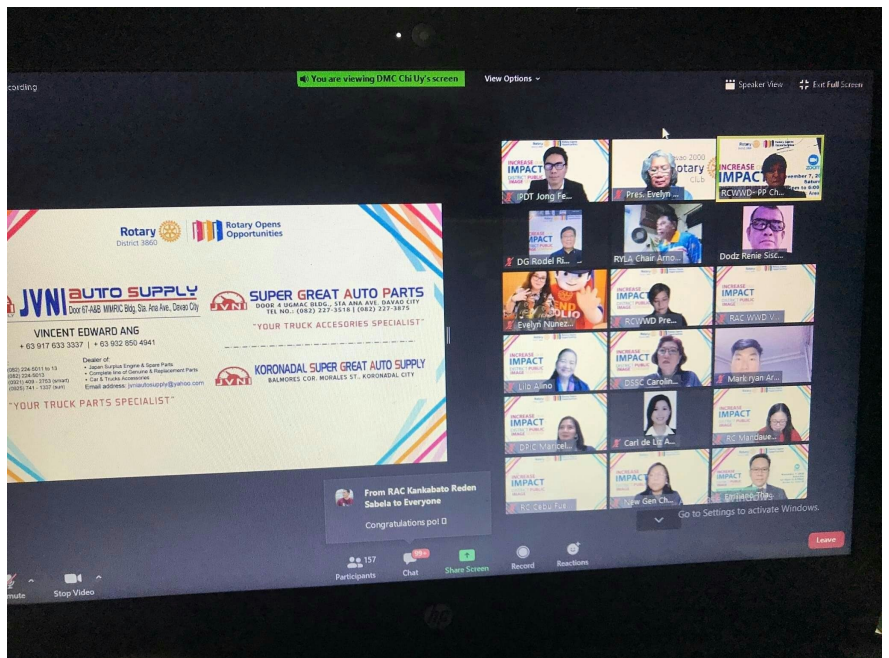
ording

You are viewing DMC Chi Uy's screen

View Options

Speaker View

Exit Full Screen

Rotary District 3860

Rotary Opens Opportunities

JVNI AUTO SUPPLY
Door 6T-A&B MMRIC Bldg. Sta. Ana Ave., Davao City

VINCENT EDWARD ANG
+ 63 917 633 3337 | + 63 932 850 4941

(082) 224-5011 to 13
(082) 224-5013
(0921) 409 - 3753 (smart)
(0925) 741 - 1337 (sun)

Dealer of:
• Japan Surplus Engine & Spare Parts
• Complete line of Genuine & Replacement Parts
• Car & Trucks Accessories
Email address: jvniautosupply@yahoo.com

"YOUR TRUCK PARTS SPECIALIST"

SUPER GREAT AUTO PARTS
DOOR 4 UGMAC BLDG., STA ANA AVE. DAVAO CITY
TEL NO.: (082) 227-3518 | (082) 227-3875

"YOUR TRUCK ACCESORIES SPECIALIST"

KORONADAL SUPER GREAT AUTO SUPPLY
BALMORES COR. MORALES ST., KORONADAL CITY

IPDT Jong Fe...

Pres. Evelyn ...

RCWWD - PP Ch...

DG Rodel Ri...

RYLA Chair Arno...

Dodz Renie Sisc...

Evelyn Nunez...

RCWWD Pre...

RAC WWD V...

Lilo Aino

DSSC Carolin...

Mark ryan Ar...

DRIC Maricel...

Carl de Liz A...

RC Mandaue...

RC Cebu Fu...

New Gen Ch...

From RAC Kankabato Reden Sabela to Everyone

Congratulations po! 

Go to Settings to activate Windows.

Leave

mute

Stop Video

157 Participants

99+ Chat

Share Screen

Record

Reactions